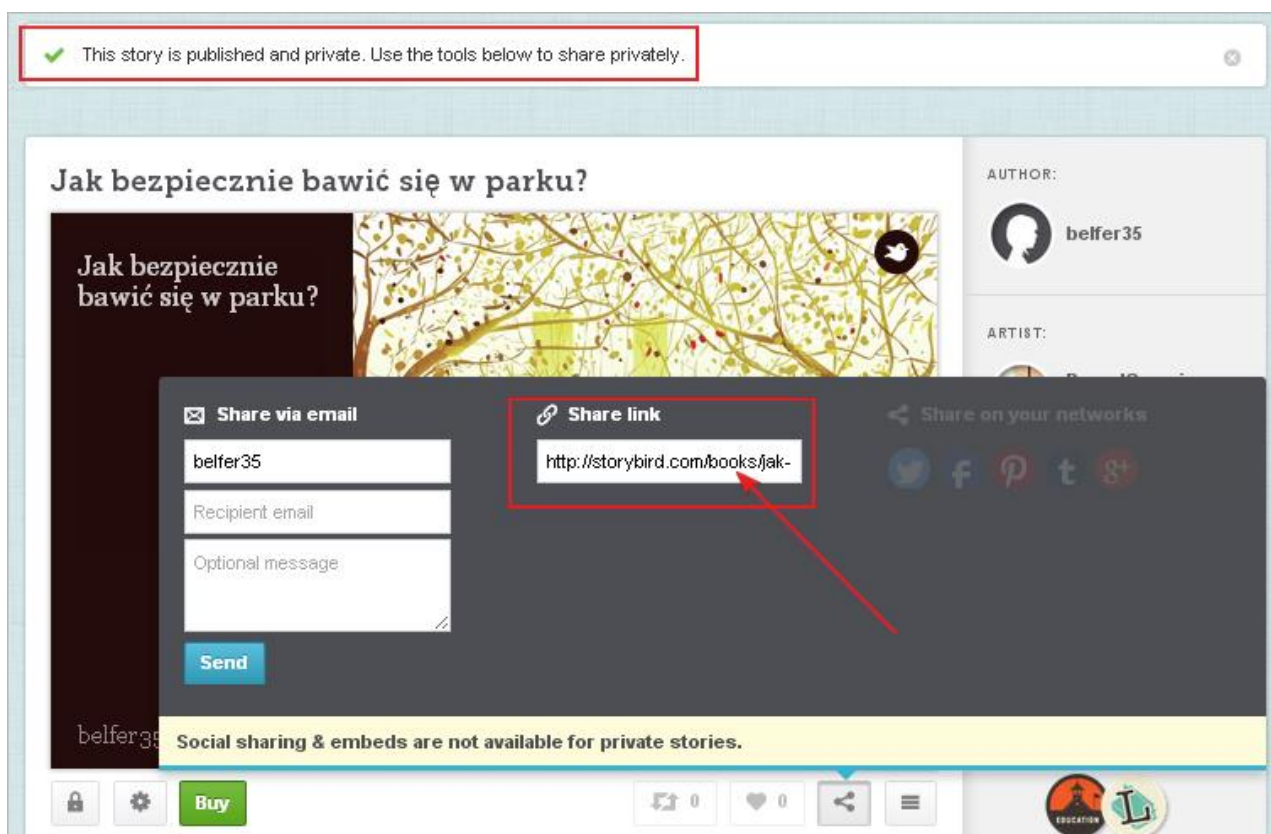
This story is published and private. Use the tools below to share privately.

Jak bezpiecznie bawić się w parku?

AUTHOR:

belfer35

ARTIST:

Jak bezpiecznie bawić się w parku?

Share via email

belfer35

Recipient email

Optional message

Send

Share link

http://storybird.com/books/jak-

Share on your networks

belfer35

Social sharing & embeds are not available for private stories.

Buy

0

0

EDUCATION